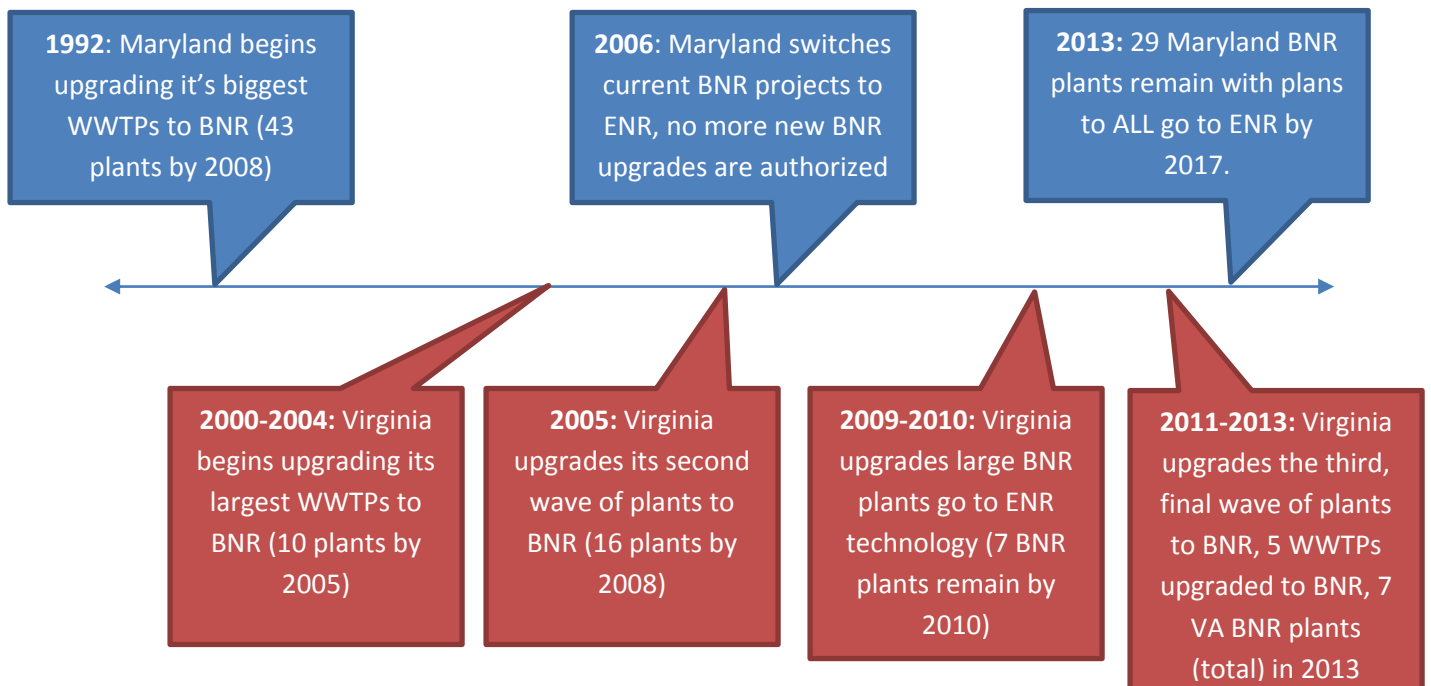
**1992**: Maryland begins upgrading it's biggest WWTPs to BNR (43 plants by 2008)

**2006**: Maryland switches current BNR projects to ENR, no more new BNR upgrades are authorized

**2013:** 29 Maryland BNR plants remain with plans to ALL go to ENR by 2017.

**2000-2004:** Virginia begins upgrading its largest WWTPs to BNR (10 plants by 2005)

**2005:** Virginia upgrades its second wave of plants to BNR (16 plants by 2008)

**2009-2010:** Virginia upgrades large BNR plants go to ENR technology (7 BNR plants remain by 2010)

**2011-2013:** Virginia upgrades the third, final wave of plants to BNR, 5 WWTPs upgraded to BNR, 7 VA BNR plants (total) in 2013